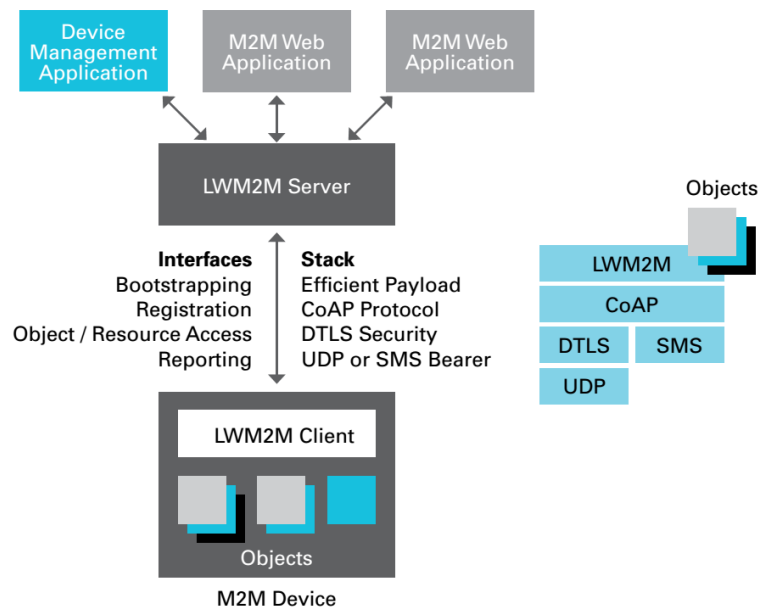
Device Management Application

M2M Web Application

M2M Web Application

LWM2M Server

Interfaces
Bootstrapping
Registration
Object / Resource Access
Reporting

Stack
Efficient Payload
CoAP Protocol
DTLS Security
UDP or SMS Bearer

LWM2M Client

Objects

M2M Device

Objects

LWM2M

CoAP

DTLS

SMS

UDP